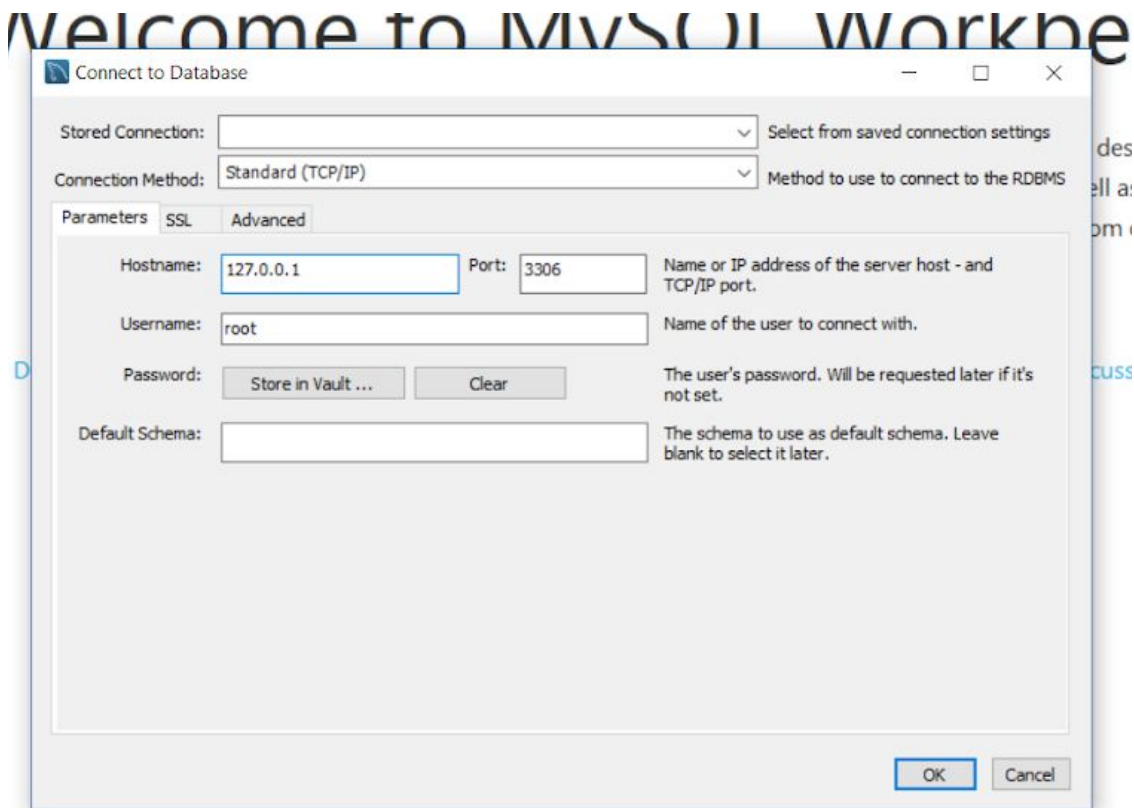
Welcome to MySQL Workbe

Connect to Database

Stored Connection:

Select from saved connection settings

Connection Method: Standard (TCP/IP)

Method to use to connect to the RDBMS

Parameters SSL Advanced

Hostname: 127.0.0.1 Port: 3306

Name or IP address of the server host - and TCP/IP port.

Username: root

Name of the user to connect with.

Password: Store in Vault ... Clear

The user's password. Will be requested later if it's not set.

Default Schema:

The schema to use as default schema. Leave blank to select it later.

OK Cancel

des
ll as
om

D

cuss